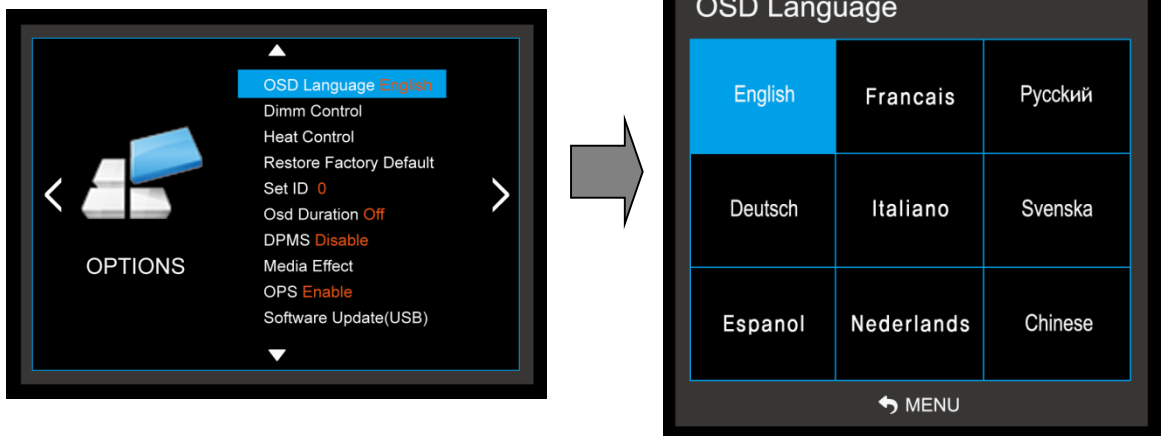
OSD Language English
Dimm Control
Heat Control
Restore Factory Default
Set ID 0
Osd Duration Off
DPMS Disable
Media Effect
OPS Enable
Software Update(USB)

OPTIONS

OSD Language

| English | Francais | Русский |
|---|---|---|
| Deutsch | Italiano | Svenska |
| Espanol | Nederlands | Chinese |

MENU